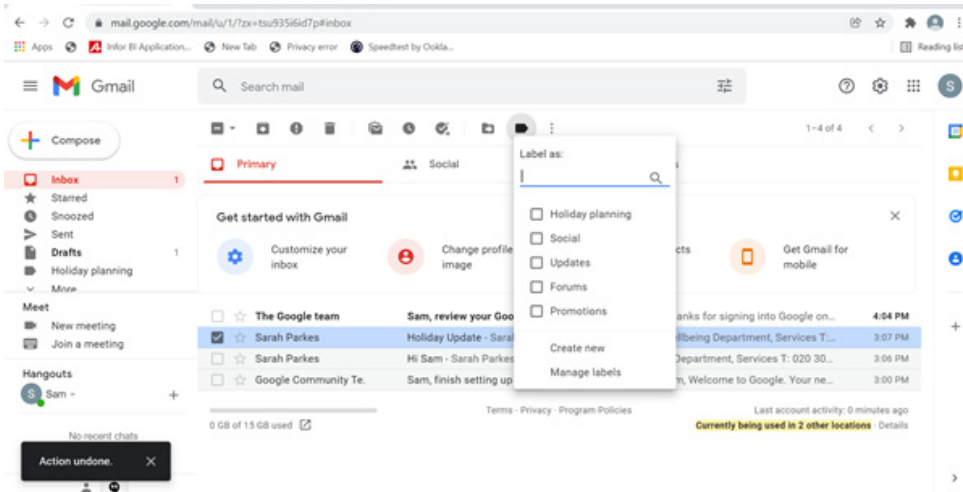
mail.google.com/mail/u/1/?zx=tsu935i6id7p#inbox

Apps Infor BI Application... New Tab Privacy error Speedtest by Ookla... Reading list

Gmail

Search mail

Compose

Inbox 1
Starred
Snoozed
Sent
Drafts 1
Holiday planning
More

Meet
New meeting
Join a meeting

Hangouts
Sam

No recent chats

Action undone.

1–4 of 4

Primary
Social

Label as:

Holiday planning
Social
Updates
Forums
Promotions

Create new
Manage labels

Get started with Gmail

Customize your inbox
Change profile image
cts
Get Gmail for mobile

The Google team Sam, review your Goo anks for signing into Google on... 4:04 PM
Sarah Parkes Holiday Update - Sara llbeing Department, Services T... 3:07 PM
Sarah Parkes Hi Sam - Sarah Parkes Department, Services T: 020 30... 3:06 PM
Google Community Te. Sam, finish setting up n, Welcome to Google. Your ne... 3:00 PM

0 GB of 15 GB used

Terms · Privacy · Program Policies

Last account activity: 0 minutes ago
Currently being used in 2 other locations · Details